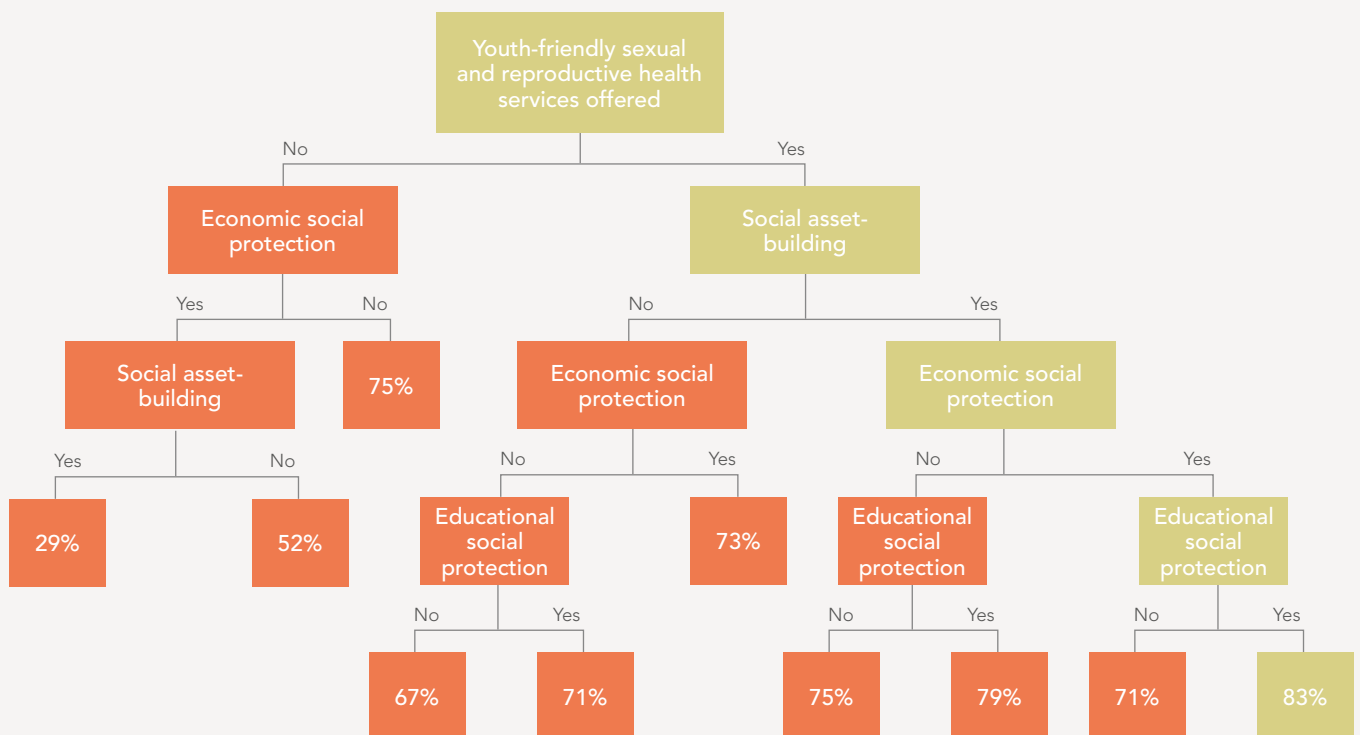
Youth-friendly sexual and reproductive health services offered

No

Yes

Economic social protection

Social asset-building

Yes

No

No

Yes

Social asset-building

75%

Economic social protection

Economic social protection

Yes

No

No

Yes

No

Yes

29%

52%

Educational social protection

73%

Educational social protection

Educational social protection

No

Yes

No

Yes

No

Yes

67%

71%

75%

79%

71%

83%